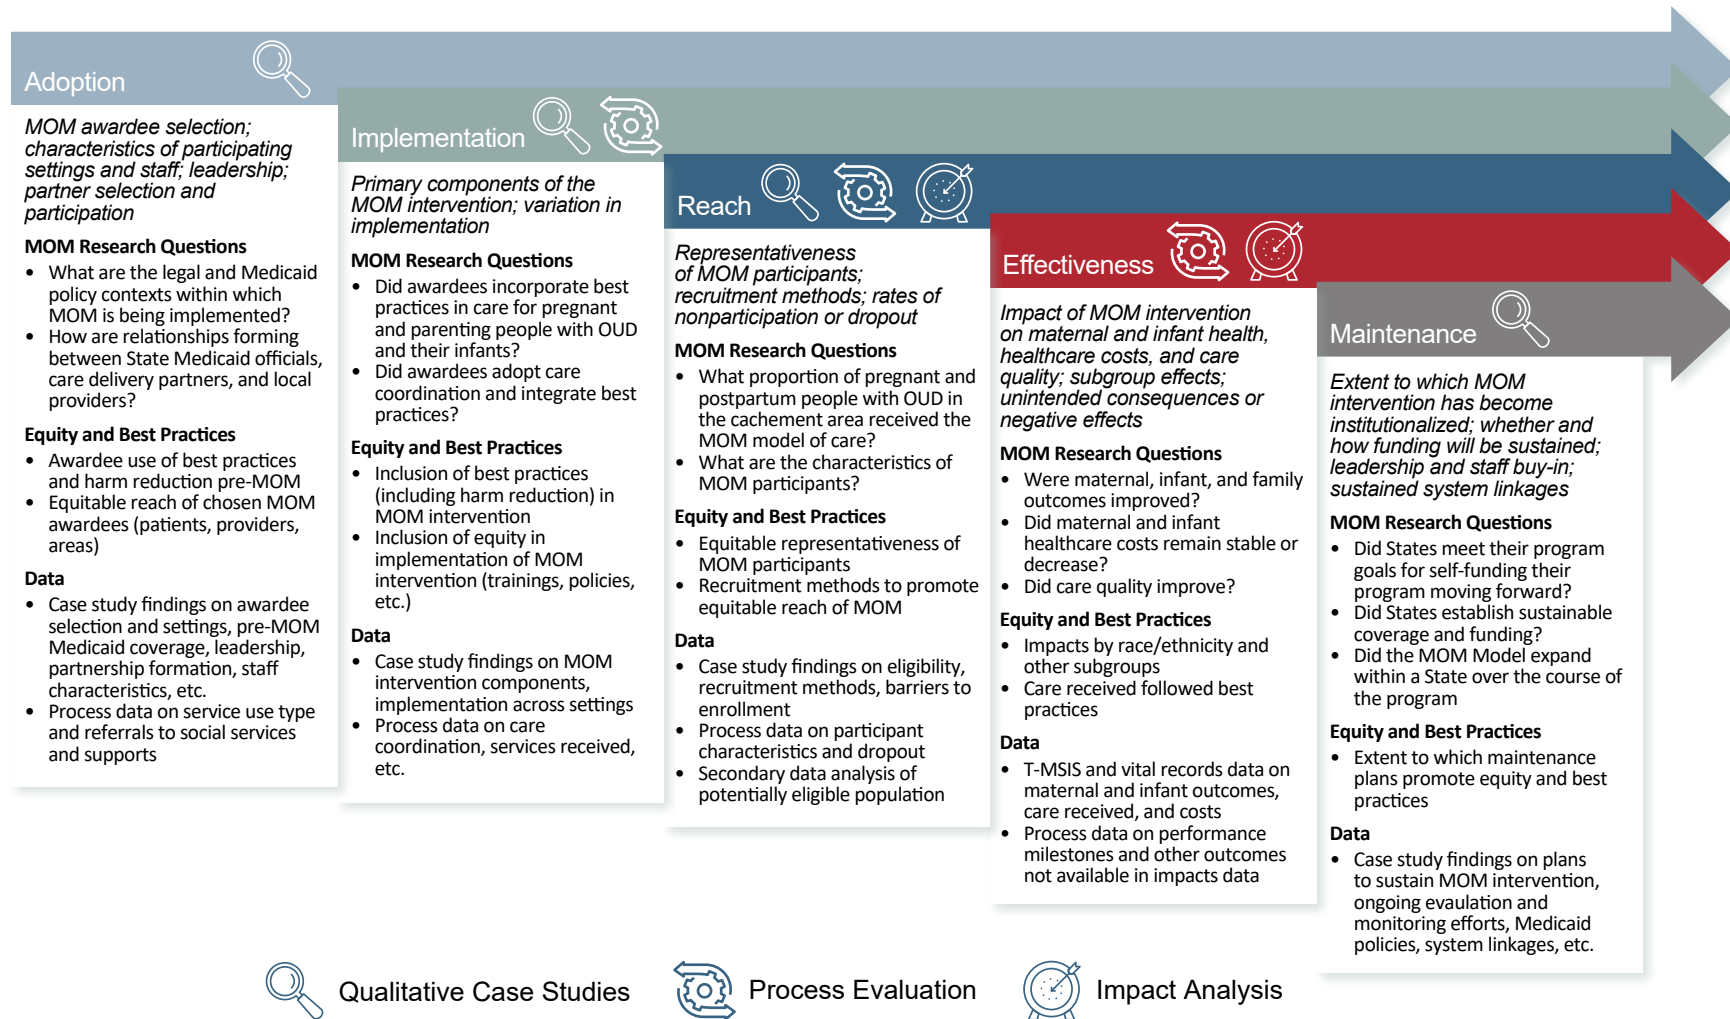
Adoption

MOM awardee selection; characteristics of participating settings and staff; leadership; partner selection and participation

MOM Research Questions

- What are the legal and Medicaid policy contexts within which MOM is being implemented?
- How are relationships forming between State Medicaid officials, care delivery partners, and local providers?

Equity and Best Practices

- Awardee use of best practices and harm reduction pre-MOM
- Equitable reach of chosen MOM awardees (patients, providers, areas)

Data

- Case study findings on awardee selection and settings, pre-MOM Medicaid coverage, leadership, partnership formation, staff characteristics, etc.
- Process data on service use type and referrals to social services and supports

Implementation

Primary components of the MOM intervention; variation in implementation

MOM Research Questions

- Did awardees incorporate best practices in care for pregnant and parenting people with OUD and their infants?
- Did awardees adopt care coordination and integrate best practices?

Equity and Best Practices

- Inclusion of best practices (including harm reduction) in MOM intervention
- Inclusion of equity in implementation of MOM intervention (trainings, policies, etc.)

Data

- Case study findings on MOM intervention components, implementation across settings
- Process data on care coordination, services received, etc.

Reach

Representativeness of MOM participants; recruitment methods; rates of nonparticipation or dropout

MOM Research Questions

- What proportion of pregnant and postpartum people with OUD in the cachement area received the MOM model of care?
- What are the characteristics of MOM participants?

Equity and Best Practices

- Equitable representativeness of MOM participants
- Recruitment methods to promote equitable reach of MOM

Data

- Case study findings on eligibility, recruitment methods, barriers to enrollment
- Process data on participant characteristics and dropout
- Secondary data analysis of potentially eligible population

Effectiveness

Impact of MOM intervention on maternal and infant health, healthcare costs, and care quality; subgroup effects; unintended consequences or negative effects

MOM Research Questions

- Were maternal, infant, and family outcomes improved?
- Did maternal and infant healthcare costs remain stable or decrease?
- Did care quality improve?

Equity and Best Practices

- Impacts by race/ethnicity and other subgroups
- Care received followed best practices

Data

- T-MSIS and vital records data on maternal and infant outcomes, care received, and costs
- Process data on performance milestones and other outcomes not available in impacts data

Maintenance

Extent to which MOM intervention has become institutionalized; whether and how funding will be sustained; leadership and staff buy-in; sustained system linkages

MOM Research Questions

- Did States meet their program goals for self-funding their program moving forward?
- Did States establish sustainable coverage and funding?
- Did the MOM Model expand within a State over the course of the program

Equity and Best Practices

- Extent to which maintenance plans promote equity and best practices

Data

- Case study findings on plans to sustain MOM intervention, ongoing evaluation and monitoring efforts, Medicaid policies, system linkages, etc.

Qualitative Case Studies Process Evaluation Impact Analysis